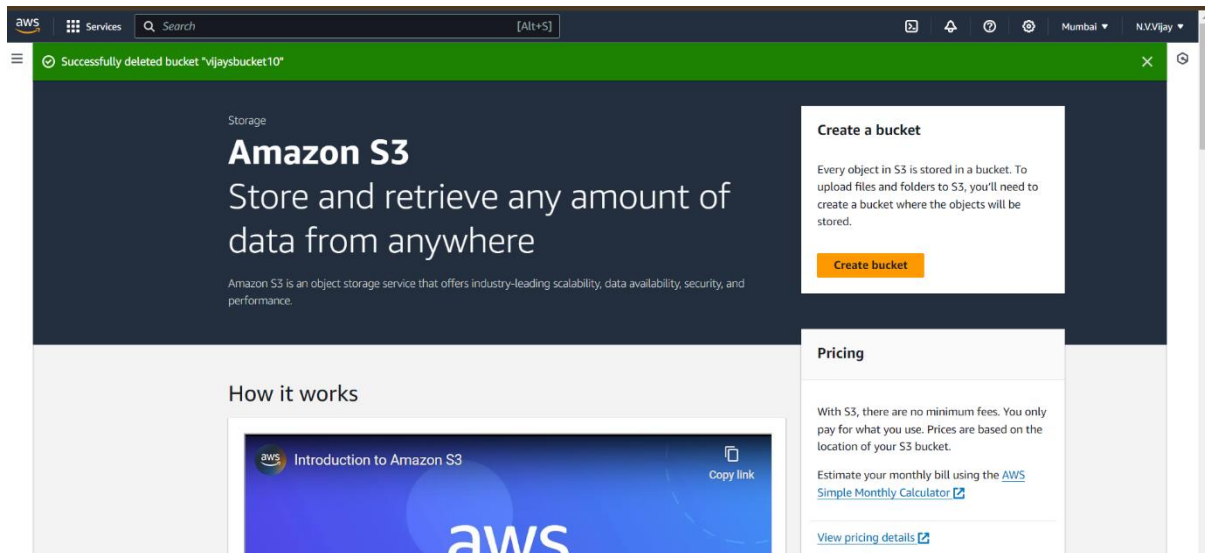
aws Services Search [Alt+S] Mumbai ▼ N.V.Vijay ▼

Successfully deleted bucket "vijaysbucket10"

Storage

Amazon S3

Store and retrieve any amount of data from anywhere

Amazon S3 is an object storage service that offers industry-leading scalability, data availability, security, and performance.

Create a bucket

Every object in S3 is stored in a bucket. To upload files and folders to S3, you'll need to create a bucket where the objects will be stored.

Create bucket

Pricing

With S3, there are no minimum fees. You only pay for what you use. Prices are based on the location of your S3 bucket.

Estimate your monthly bill using the AWS Simple Monthly Calculator

View pricing details

How it works

aws Introduction to Amazon S3

Copy link

aws